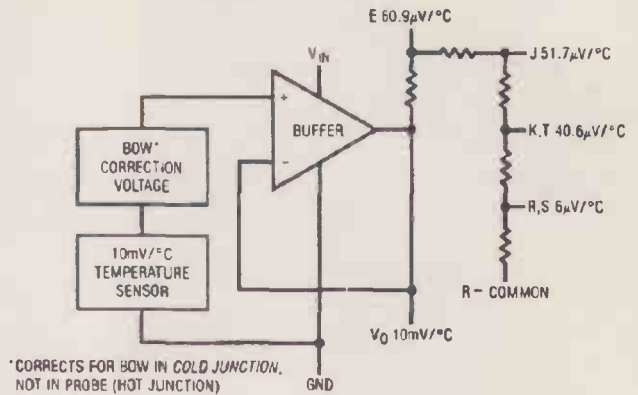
E 60.9$\mu$V/°C

V$_{IN}$

J 51.7$\mu$V/°C

BOW* CORRECTION VOLTAGE

+

BUFFER

-

K,T 40.6$\mu$V/°C

R,S 6$\mu$V/°C

10mV/°C TEMPERATURE SENSOR

R - COMMON

V$_O$ 10mV/°C

*CORRECTS FOR BOW IN COLD JUNCTION, NOT IN PROBE (HOT JUNCTION)

GND